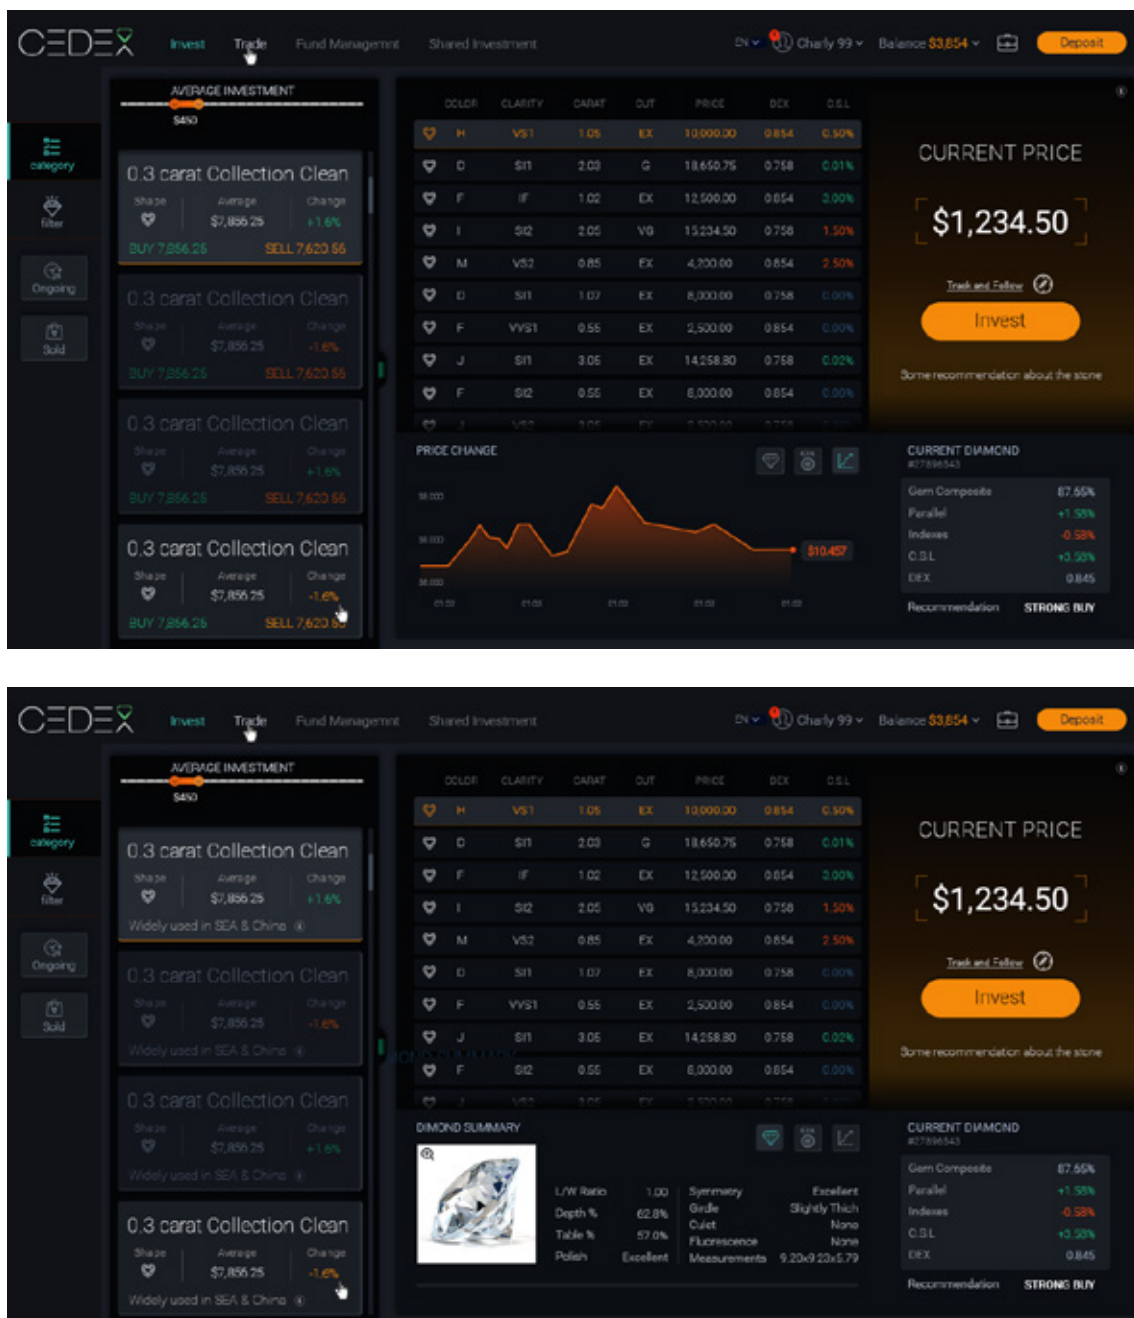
CEDEX Invest Trade Fund Management Shared Investment EN Charly 99 Balance $3,854 Deposit

AVERAGE INVESTMENT
$450

category
filter
Ongoing
Sold

0.3 carat Collection Clean
Shape Average Change
$7,856.25 +1.6%
BUY 7,856.25 SELL 7,620.55

0.3 carat Collection Clean
Shape Average Change
$7,856.25 -1.6%
BUY 7,856.25 SELL 7,620.55

0.3 carat Collection Clean
Shape Average Change
$7,856.25 +1.6%
BUY 7,856.25 SELL 7,620.55

0.3 carat Collection Clean
Shape Average Change
$7,856.25 -1.6%
BUY 7,856.25 SELL 7,620.55

| | COLOR | CLARITY | CARAT | CUT | PRICE | DEX | D.S.L |
|---|---|---|---|---|---|---|---|
| | H | VS1 | 1.05 | EX | 10,000.00 | 0.854 | 0.50% |
| | D | SI1 | 2.03 | G | 18,650.75 | 0.758 | 0.01% |
| | F | IF | 1.02 | EX | 12,500.00 | 0.854 | 3.00% |
| | I | SI2 | 2.05 | VG | 15,234.50 | 0.758 | 1.50% |
| | M | VS2 | 0.85 | EX | 4,200.00 | 0.854 | 2.50% |
| | D | SI1 | 1.07 | EX | 8,000.00 | 0.758 | 0.00% |
| | F | VVS1 | 0.55 | EX | 2,500.00 | 0.854 | 0.00% |
| | J | SI1 | 3.05 | EX | 14,258.80 | 0.758 | 0.02% |
| | F | SI2 | 0.55 | EX | 8,000.00 | 0.854 | 0.00% |

CURRENT PRICE
$1,234.50
Track and Follow
Invest
Some recommendation about the stone

PRICE CHANGE
$8,000
$4,000
$0,000
$10,457
01.02 01.03 01.03 01.03 01.02

CURRENT DIAMOND
#27896543
| Gem Composite | 87.65% |
|---|---|
| Parallel | +1.58% |
| Indexes | -0.58% |
| C.S.L | +3.58% |
| DEX | 0.845 |
Recommendation STRONG BUY

CEDEX Invest Trade Fund Management Shared Investment EN Charly 99 Balance $3,854 Deposit

AVERAGE INVESTMENT
$450

category
filter
Ongoing
Sold

0.3 carat Collection Clean
Shape Average Change
$7,856.25 +1.6%
Widely used in SEA & China

0.3 carat Collection Clean
Shape Average Change
$7,856.25 -1.6%
Widely used in SEA & China

0.3 carat Collection Clean
Shape Average Change
$7,856.25 +1.6%
Widely used in SEA & China

0.3 carat Collection Clean
Shape Average Change
$7,856.25 -1.6%
Widely used in SEA & China

| | COLOR | CLARITY | CARAT | CUT | PRICE | DEX | D.S.L |
|---|---|---|---|---|---|---|---|
| | H | VS1 | 1.05 | EX | 10,000.00 | 0.854 | 0.50% |
| | D | SI1 | 2.03 | G | 18,650.75 | 0.758 | 0.01% |
| | F | IF | 1.02 | EX | 12,500.00 | 0.854 | 3.00% |
| | I | SI2 | 2.05 | VG | 15,234.50 | 0.758 | 1.50% |
| | M | VS2 | 0.85 | EX | 4,200.00 | 0.854 | 2.50% |
| | D | SI1 | 1.07 | EX | 8,000.00 | 0.758 | 0.00% |
| | F | VVS1 | 0.55 | EX | 2,500.00 | 0.854 | 0.00% |
| | J | SI1 | 3.05 | EX | 14,258.80 | 0.758 | 0.02% |
| | F | SI2 | 0.55 | EX | 8,000.00 | 0.854 | 0.00% |

CURRENT PRICE
$1,234.50
Track and Follow
Invest
Some recommendation about the stone

DIMOND SUMMARY
| L/W Ratio | 1.00 | Symmetry | Excellent |
|---|---|---|---|
| Depth % | 62.8% | Girdle | Slightly Thich |
| Table % | 57.0% | Culet | None |
| Polish | Excellent | Fluorescence | None |
| | | Measurements | 9.20x9.23x5.79 |

CURRENT DIAMOND
#27896543
| Gem Composite | 87.65% |
|---|---|
| Parallel | +1.58% |
| Indexes | -0.58% |
| C.S.L | +3.58% |
| DEX | 0.845 |
Recommendation STRONG BUY